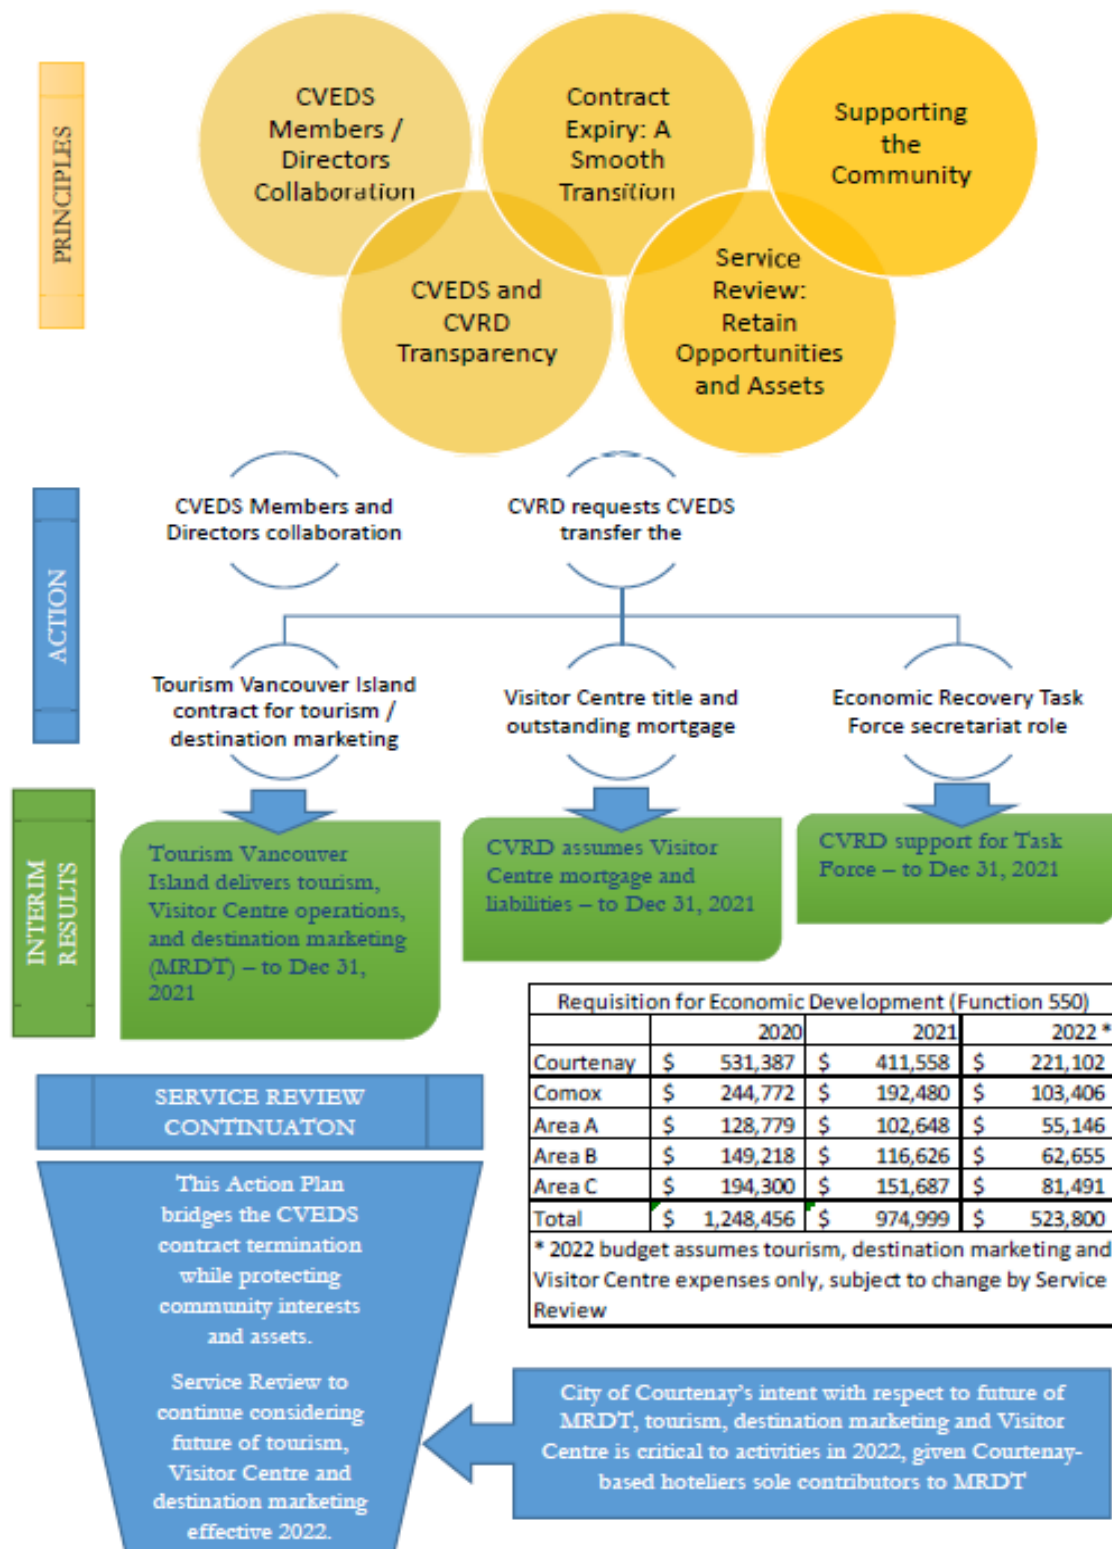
PRINCIPLES

CVEDS Members / Directors Collaboration

Contract Expiry: A Smooth Transition

Supporting the Community

CVEDS and CVRD Transparency

Service Review: Retain Opportunities and Assets

ACTION

CVEDS Members and Directors collaboration

CVRD requests CVEDS transfer the

Tourism Vancouver Island contract for tourism / destination marketing

Visitor Centre title and outstanding mortgage

Economic Recovery Task Force secretariat role

INTERIM RESULTS

Tourism Vancouver Island delivers tourism, Visitor Centre operations, and destination marketing (MRDT) – to Dec 31, 2021

CVRD assumes Visitor Centre mortgage and liabilities – to Dec 31, 2021

CVRD support for Task Force – to Dec 31, 2021

| Requisition for Economic Development (Function 550) | | | |
|---|---|---|---|
| | 2020 | 2021 | 2022 * |
| Courtenay | $ 531,387 | $ 411,558 | $ 221,102 |
| Comox | $ 244,772 | $ 192,480 | $ 103,406 |
| Area A | $ 128,779 | $ 102,648 | $ 55,146 |
| Area B | $ 149,218 | $ 116,626 | $ 62,655 |
| Area C | $ 194,300 | $ 151,687 | $ 81,491 |
| Total | $ 1,248,456 | $ 974,999 | $ 523,800 |

* 2022 budget assumes tourism, destination marketing and Visitor Centre expenses only, subject to change by Service Review

SERVICE REVIEW CONTINUATON

This Action Plan bridges the CVEDS contract termination while protecting community interests and assets.

Service Review to continue considering future of tourism, Visitor Centre and destination marketing effective 2022.

City of Courtenay's intent with respect to future of MRDT, tourism, destination marketing and Visitor Centre is critical to activities in 2022, given Courtenay-based hoteliers sole contributors to MRDT